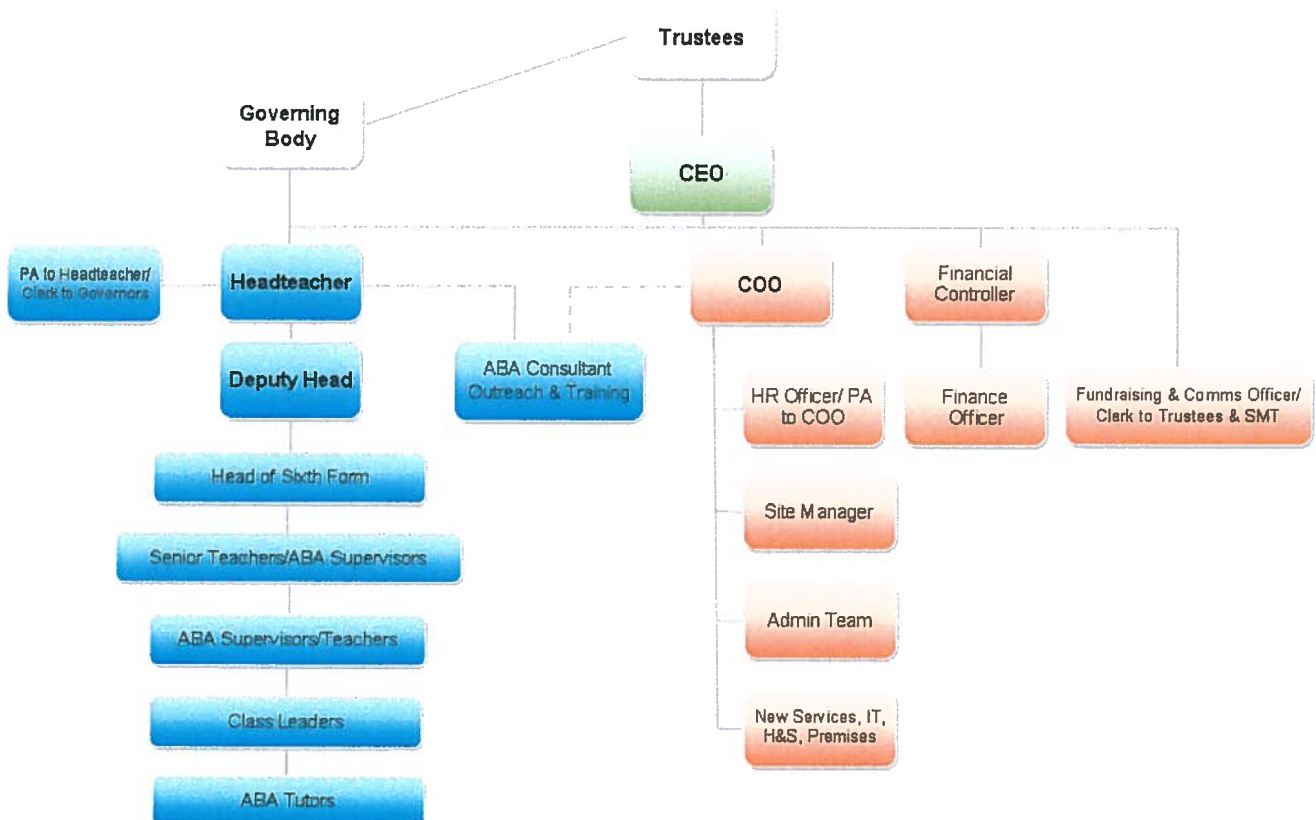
Trustees

Governing Body

CEO

PA to Headteacher/ Clerk to Governors

Headteacher

COO

Financial Controller

Deputy Head

ABA Consultant Outreach & Training

HR Officer/ PA to COO

Finance Officer

Fundraising & Comms Officer/ Clerk to Trustees & SMT

Head of Sixth Form

Site Manager

Senior Teachers/ABA Supervisors

ABA Supervisors/Teachers

Admin Team

Class Leaders

New Services, IT, H&S, Premises

ABA Tutors